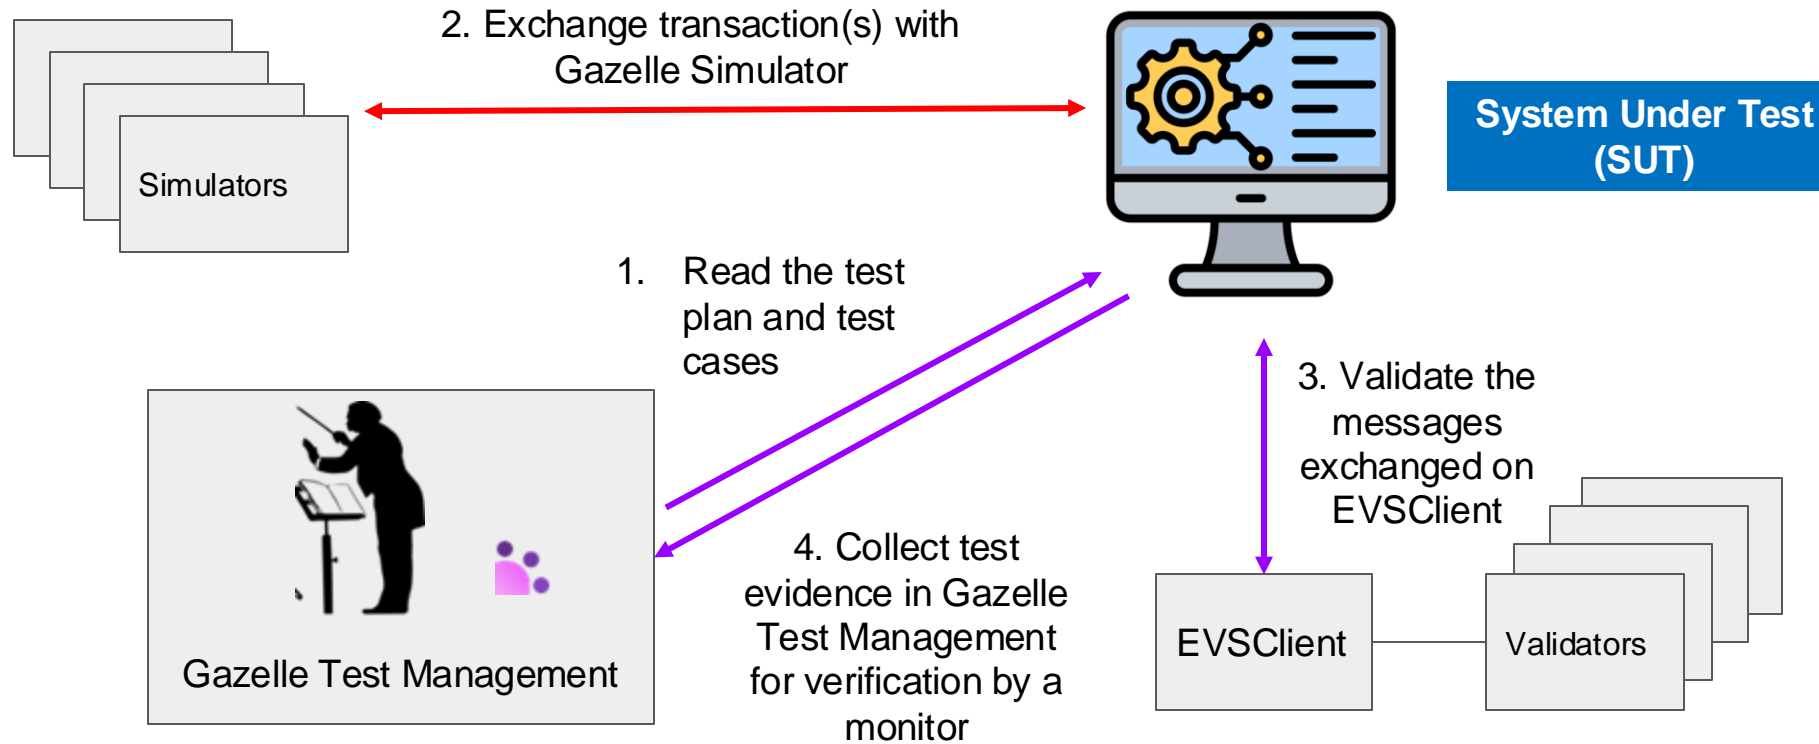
2. Exchange transaction(s) with Gazelle Simulator

System Under Test (SUT)

Simulators

1. Read the test plan and test cases

3. Validate the messages exchanged on EVSClient

Gazelle Test Management

4. Collect test evidence in Gazelle Test Management for verification by a monitor

EVSClient

Validators